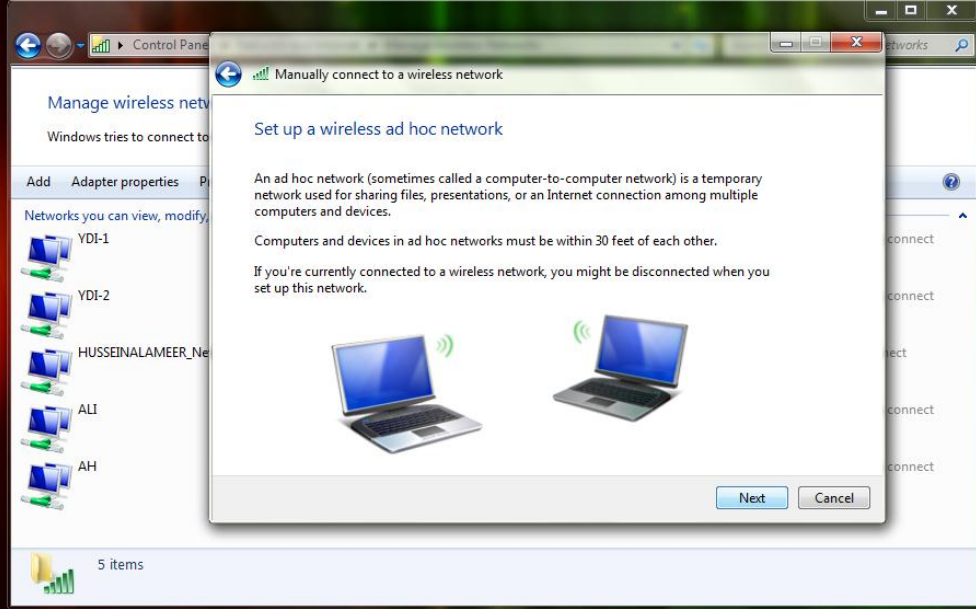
Control Pane

etworks

Manage wireless netv

Windows tries to connect to

Add Adapter properties P

Networks you can view, modify,

YDI-1

connect

YDI-2

connect

HUSSEINALAMEER_Ne

ect

ALI

connect

AH

connect

5 items

Manually connect to a wireless network

Set up a wireless ad hoc network

An ad hoc network (sometimes called a computer-to-computer network) is a temporary network used for sharing files, presentations, or an Internet connection among multiple computers and devices.

Computers and devices in ad hoc networks must be within 30 feet of each other.

If you're currently connected to a wireless network, you might be disconnected when you set up this network.

Next Cancel